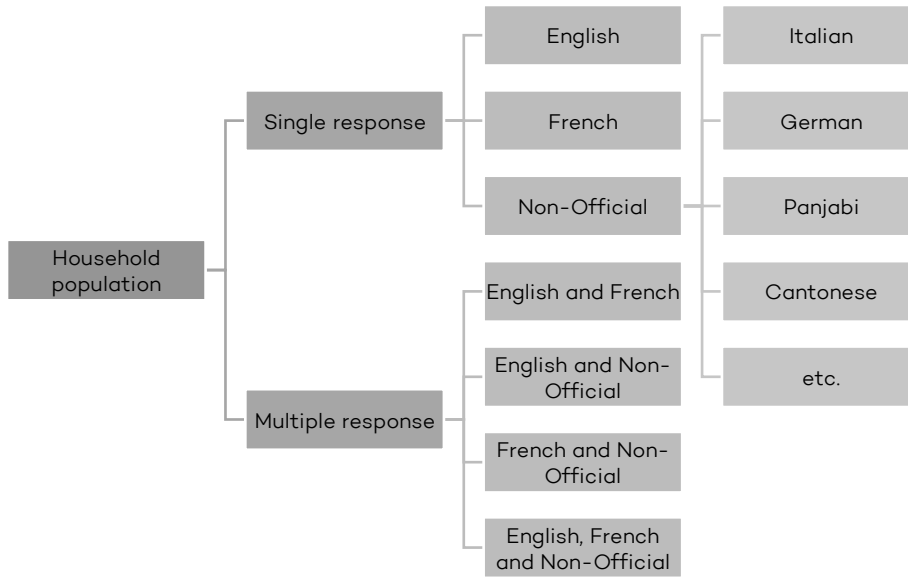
Household population

Single response

English

French

Non-Official

Italian

German

Panjabi

Cantonese

etc.

Multiple response

English and French

English and Non-Official

French and Non-Official

English, French and Non-Official